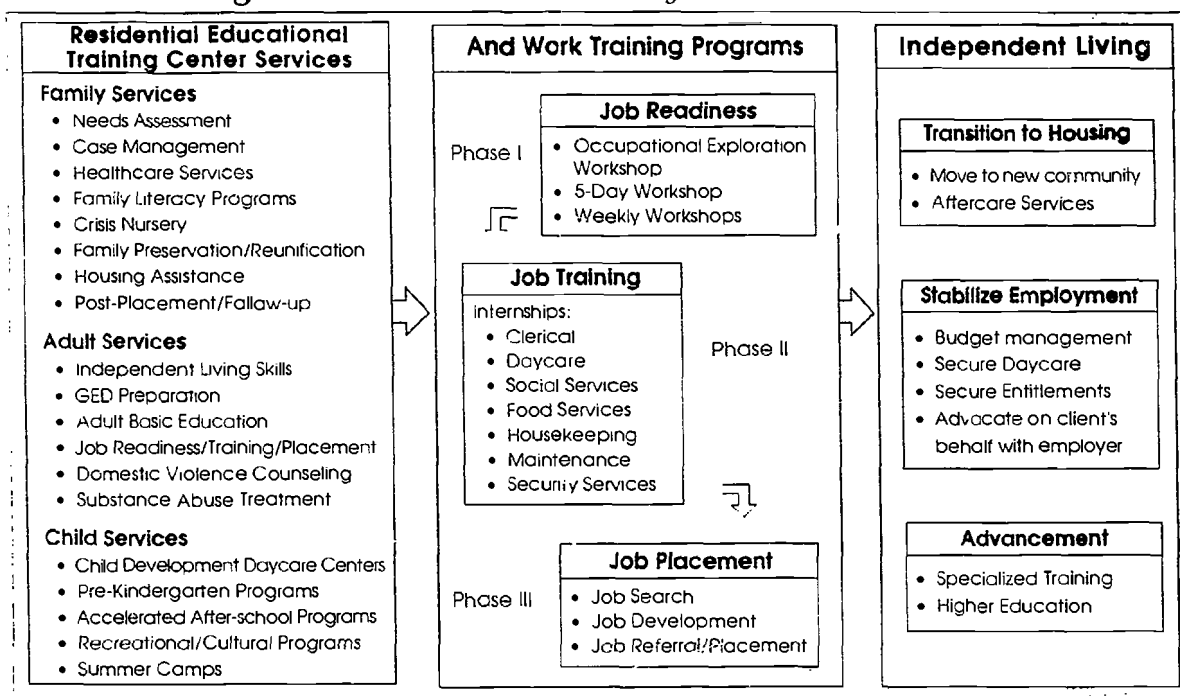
Residential Educational Training Center Services

Family Services
- Needs Assessment
- Case Management
- Healthcare Services
- Family Literacy Programs
- Crisis Nursery
- Family Preservation/Reunification
- Housing Assistance
- Post-Placement/Fallow-up

Adult Services
- Independent Living Skills
- GED Preparation
- Adult Basic Education
- Job Readiness/Training/Placement
- Domestic Violence Counseling
- Substance Abuse Treatment

Child Services
- Child Development Daycare Centers
- Pre-Kindergarten Programs
- Accelerated After-school Programs
- Recreational/Cultural Programs
- Summer Camps

And Work Training Programs

Phase I

Job Readiness
- Occupational Exploration Workshop
- 5-Day Workshop
- Weekly Workshops

Job Training
Internships:
- Clerical
- Daycare
- Social Services
- Food Services
- Housekeeping
- Maintenance
- Security Services

Phase II

Phase III

Job Placement
- Job Search
- Job Development
- Job Referral/Placement

Independent Living

Transition to Housing
- Move to new community
- Aftercare Services

Stabilize Employment
- Budget management
- Secure Daycare
- Secure Entitlements
- Advocate on client's behalf with employer

Advancement
- Specialized Training
- Higher Education